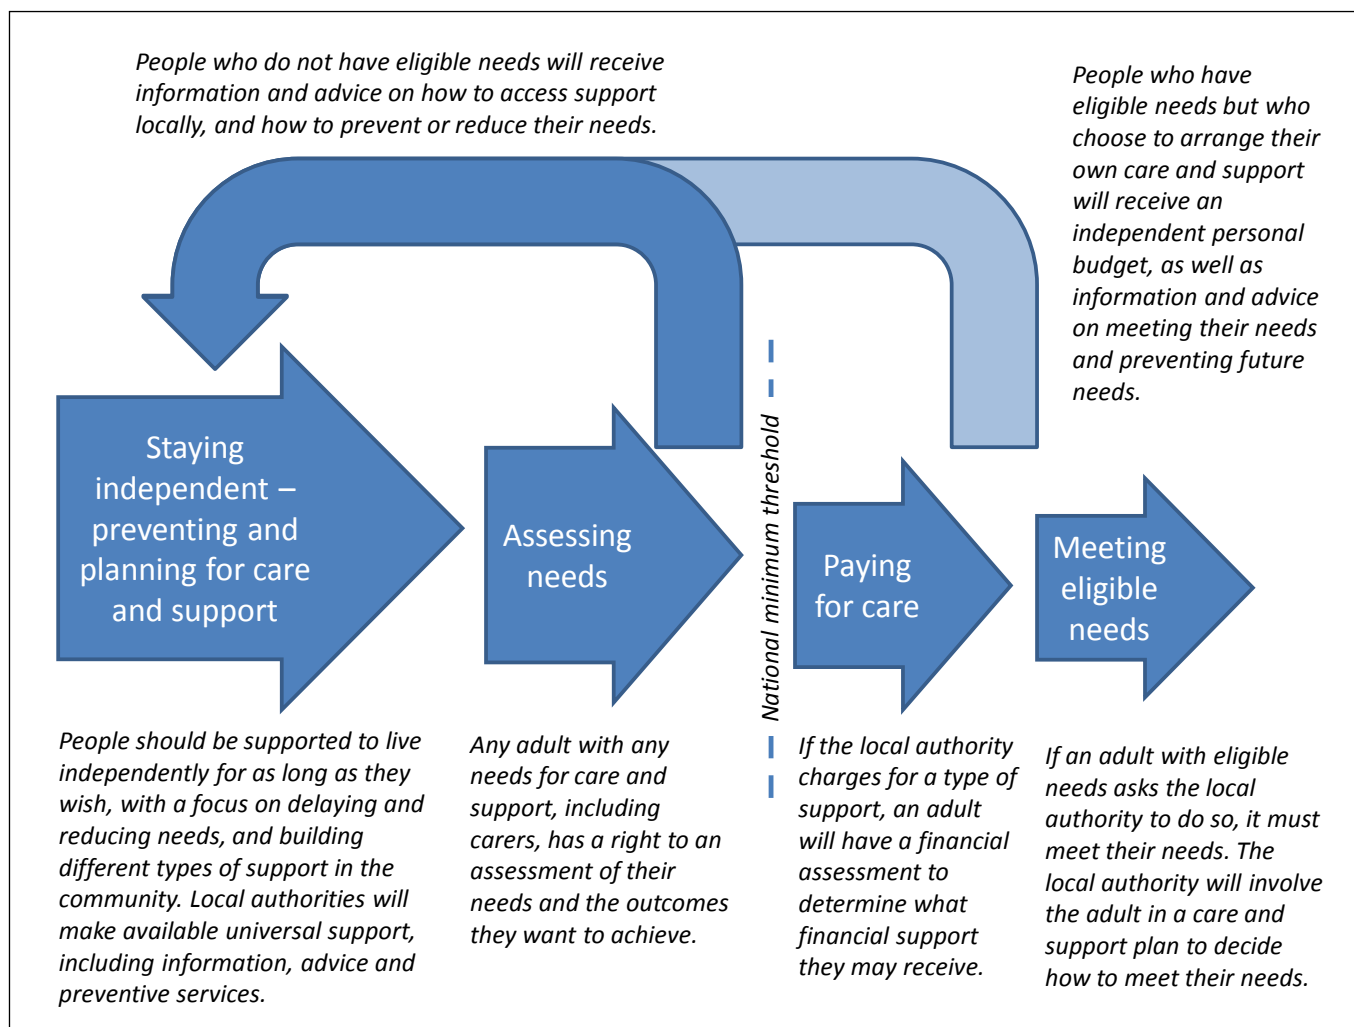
People who do not have eligible needs will receive information and advice on how to access support locally, and how to prevent or reduce their needs.

People who have eligible needs but who choose to arrange their own care and support will receive an independent personal budget, as well as information and advice on meeting their needs and preventing future needs.

Staying independent – preventing and planning for care and support

Assessing needs

National minimum threshold

Paying for care

Meeting eligible needs

People should be supported to live independently for as long as they wish, with a focus on delaying and reducing needs, and building different types of support in the community. Local authorities will make available universal support, including information, advice and preventive services.

Any adult with any needs for care and support, including carers, has a right to an assessment of their needs and the outcomes they want to achieve.

If the local authority charges for a type of support, an adult will have a financial assessment to determine what financial support they may receive.

If an adult with eligible needs asks the local authority to do so, it must meet their needs. The local authority will involve the adult in a care and support plan to decide how to meet their needs.